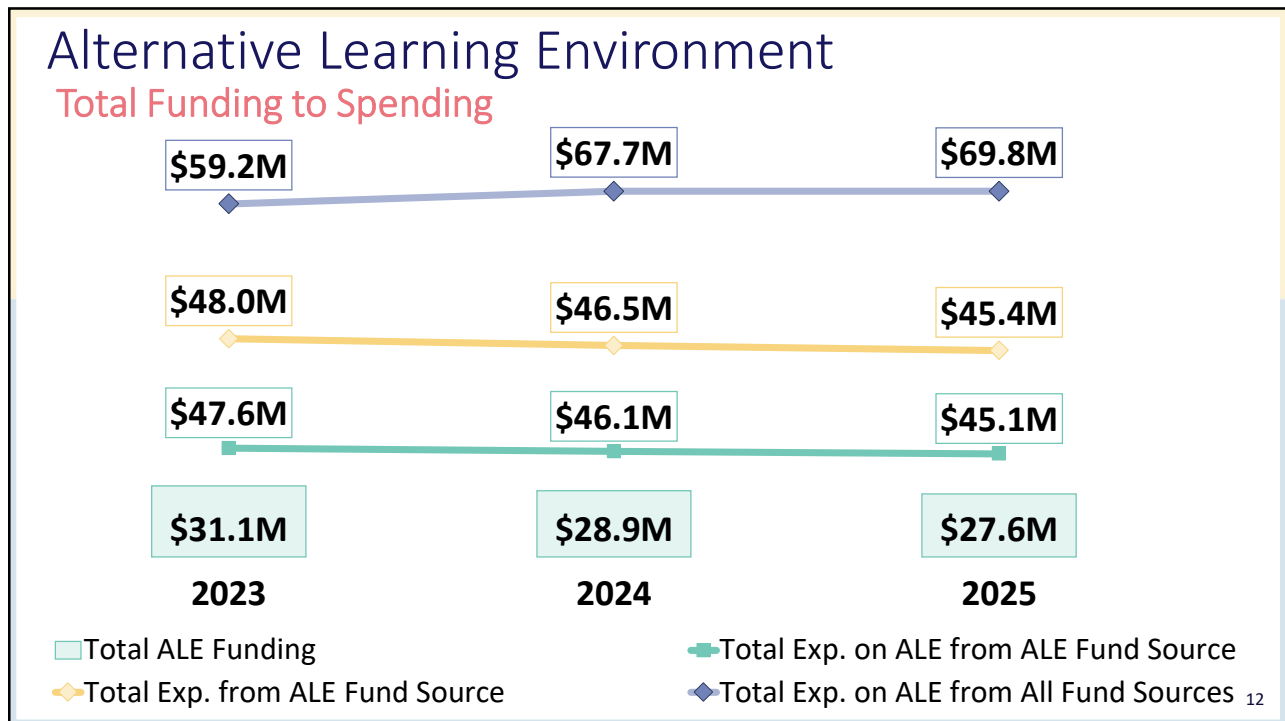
Alternative Learning Environment
Total Funding to Spending

$59.2M
$67.7M
$69.8M

$48.0M
$46.5M
$45.4M

$47.6M
$46.1M
$45.1M

$31.1M
$28.9M
$27.6M

2023
2024
2025

Total ALE Funding
Total Exp. on ALE from ALE Fund Source
Total Exp. from ALE Fund Source
Total Exp. on ALE from All Fund Sources

12